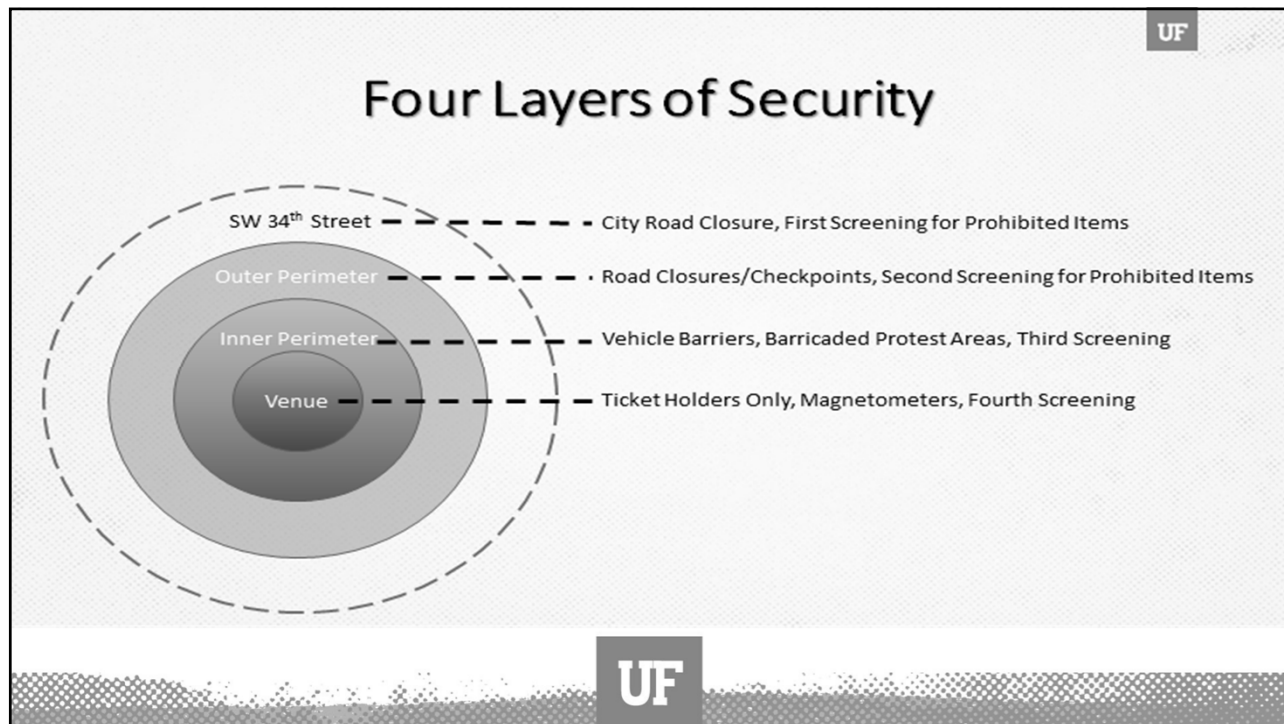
UF

Four Layers of Security

SW 34$^{th}$ Street — City Road Closure, First Screening for Prohibited Items

Outer Perimeter — Road Closures/Checkpoints, Second Screening for Prohibited Items

Inner Perimeter — Vehicle Barriers, Barricaded Protest Areas, Third Screening

Venue — Ticket Holders Only, Magnetometers, Fourth Screening

UF